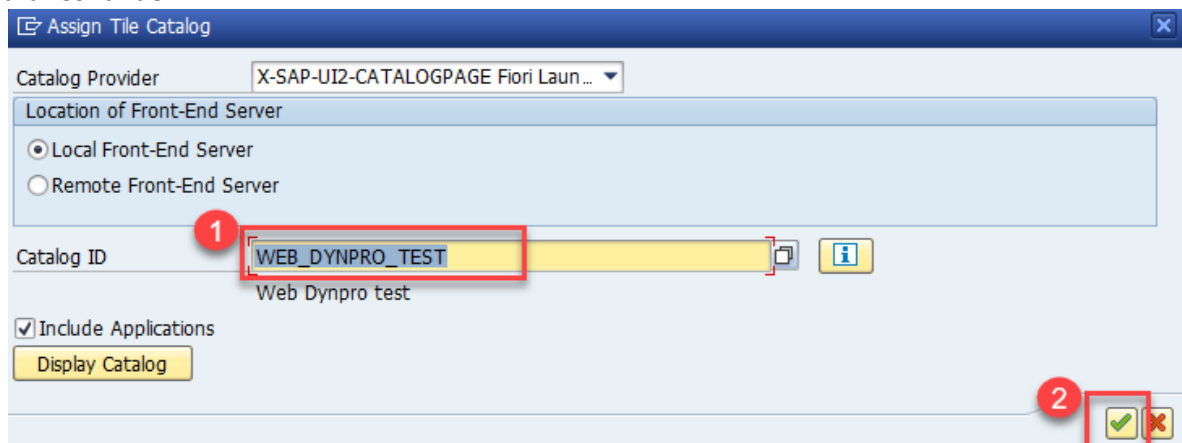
Assign Tile Catalog

Catalog Provider X-SAP-UI2-CATALOGPAGE Fiori Laun...

Location of Front-End Server

Local Front-End Server

Remote Front-End Server

1

Catalog ID WEB_DYNPRO_TEST

Web Dynpro test

Include Applications

Display Catalog

2